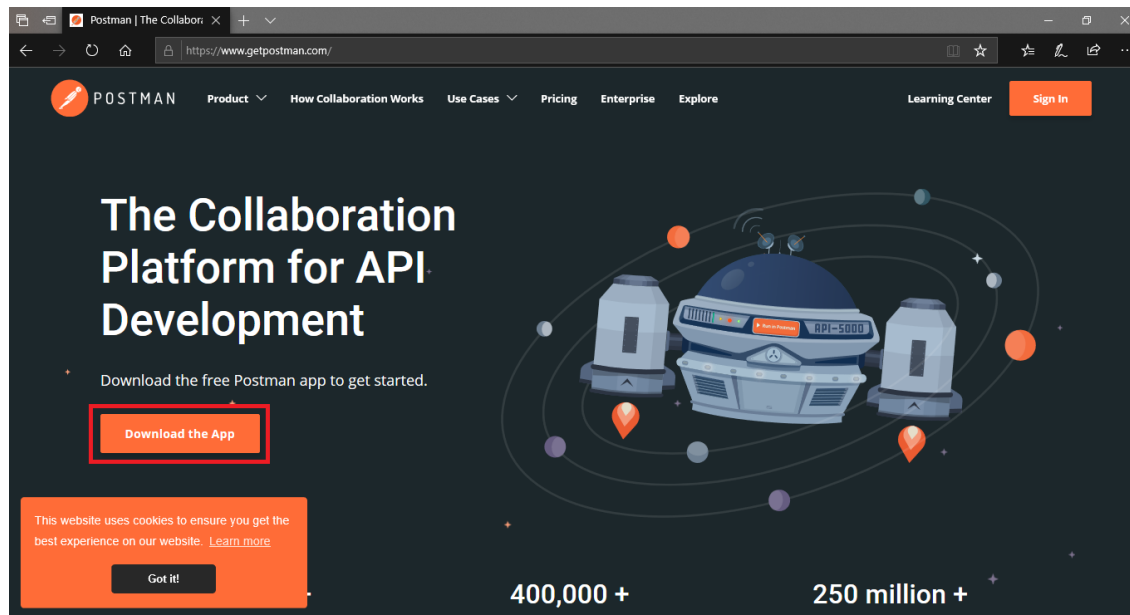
Postman | The Collabora

https://www.getpostman.com/

POSTMAN Product How Collaboration Works Use Cases Pricing Enterprise Explore Learning Center Sign In

The Collaboration Platform for API Development

Download the free Postman app to get started.

Download the App

Run in Postman API-5000

This website uses cookies to ensure you get the best experience on our website. Learn more

Got it!

400,000 +

250 million +